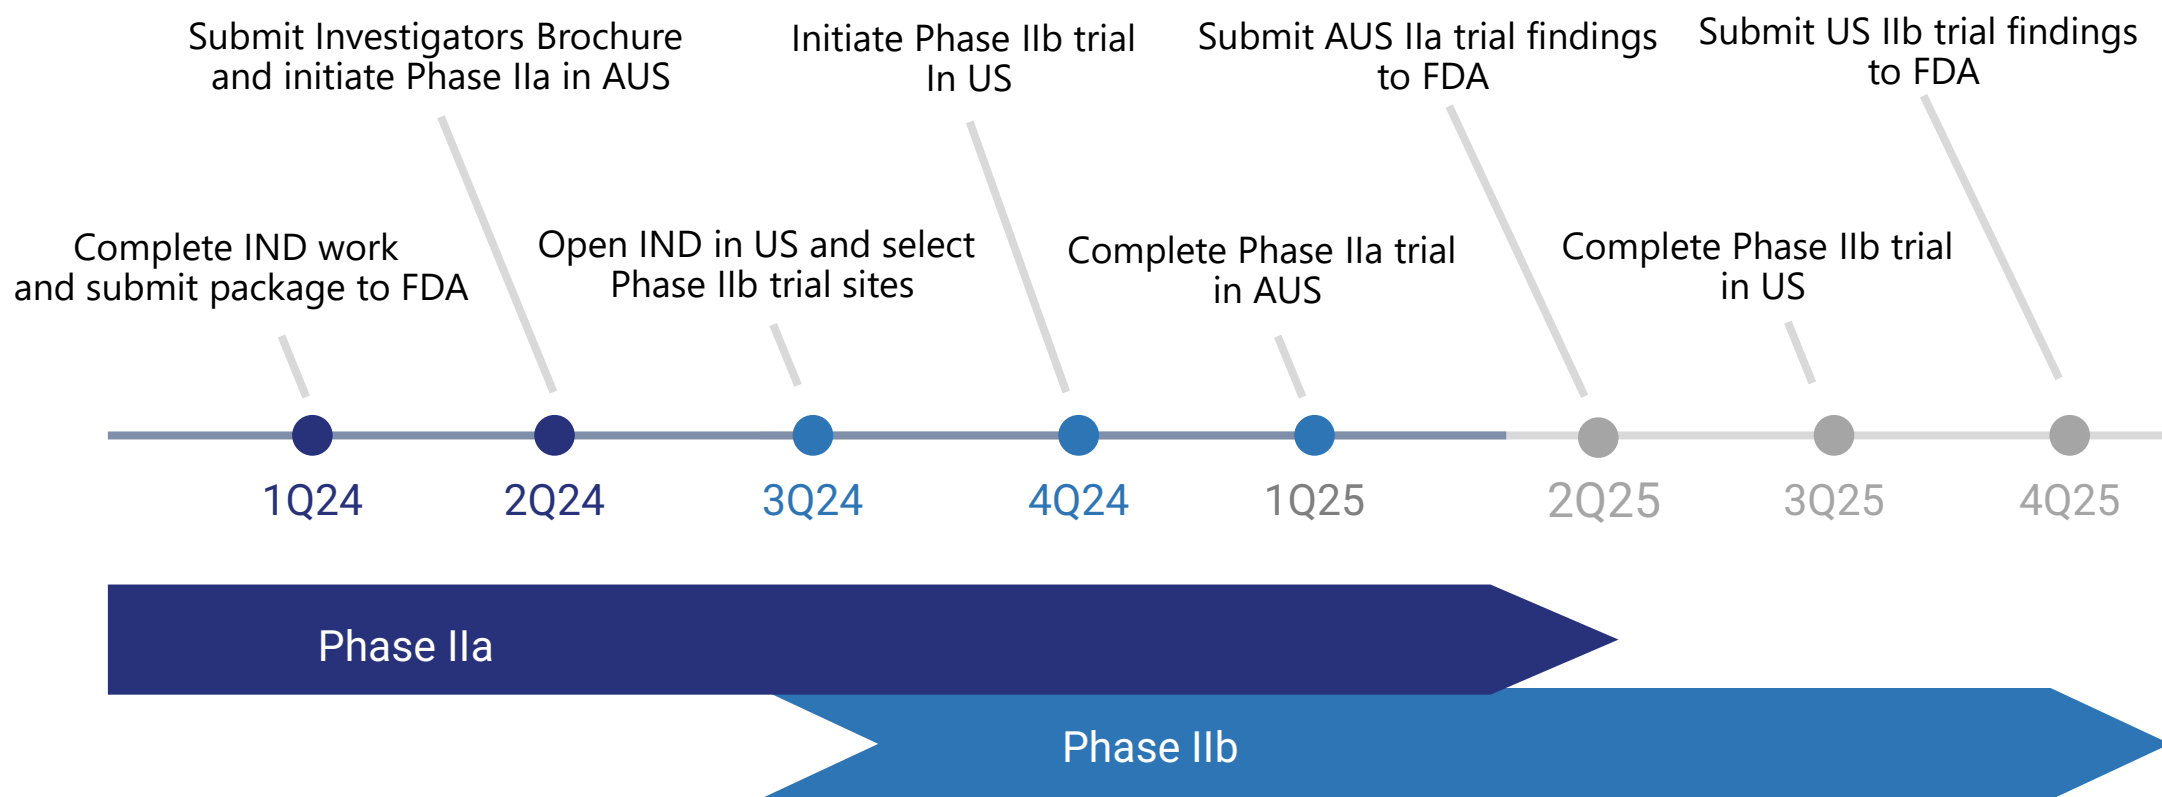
Submit Investigators Brochure and initiate Phase IIa in AUS

Initiate Phase IIb trial In US

Submit AUS IIa trial findings to FDA

Submit US IIb trial findings to FDA

Complete IND work and submit package to FDA

Open IND in US and select Phase IIb trial sites

Complete Phase IIa trial in AUS

Complete Phase IIb trial in US

1Q24

2Q24

3Q24

4Q24

1Q25

2Q25

3Q25

4Q25

Phase IIa

Phase IIb